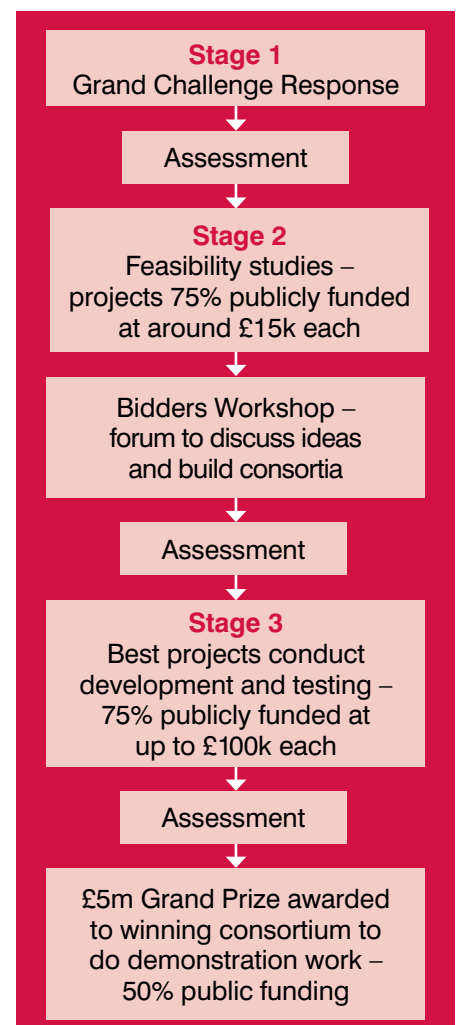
Stage 1
Grand Challenge Response

Assessment

Stage 2
Feasibility studies – projects 75% publicly funded at around £15k each

Bidders Workshop – forum to discuss ideas and build consortia

Assessment

Stage 3
Best projects conduct development and testing – 75% publicly funded at up to £100k each

Assessment

£5m Grand Prize awarded to winning consortium to do demonstration work – 50% public funding